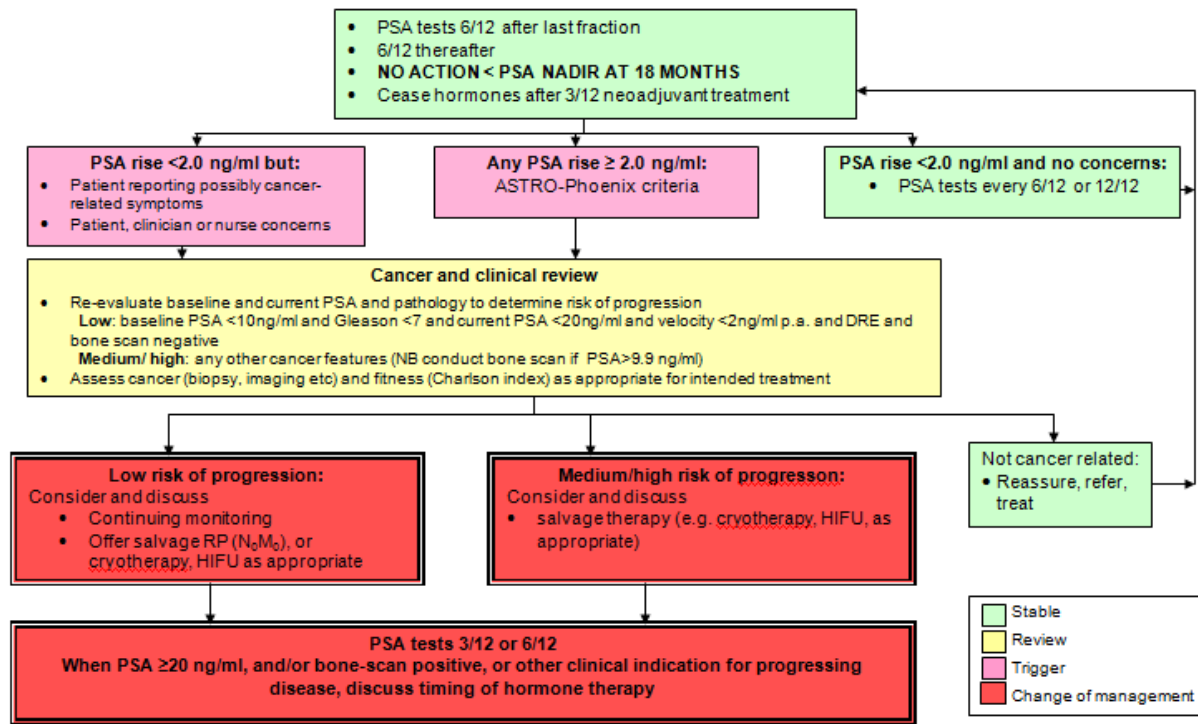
• PSA tests 6/12 after last fraction
• 6/12 thereafter
• **NO ACTION < PSA NADIR AT 18 MONTHS**
• Cease hormones after 3/12 neoadjuvant treatment

**PSA rise <2.0 ng/ml but:**
• Patient reporting possibly cancer-related symptoms
• Patient, clinician or nurse concerns

**Any PSA rise ≥ 2.0 ng/ml:**
ASTRO-Phoenix criteria

**PSA rise <2.0 ng/ml and no concerns:**
• PSA tests every 6/12 or 12/12

**Cancer and clinical review**
• Re-evaluate baseline and current PSA and pathology to determine risk of progression
**Low**: baseline PSA <10ng/ml and Gleason <7 and current PSA <20ng/ml and velocity <2ng/ml p.a. and DRE and bone scan negative
**Medium/ high**: any other cancer features (NB conduct bone scan if PSA>9.9 ng/ml)
• Assess cancer (biopsy, imaging etc) and fitness (Charlson index) as appropriate for intended treatment

**Low risk of progression:**
Consider and discuss
• Continuing monitoring
• Offer salvage RP ($N_0M_0$), or cryotherapy, HIFU as appropriate

**Medium/high risk of progresson:**
Consider and discuss
• salvage therapy (e.g. cryotherapy, HIFU, as appropriate)

Not cancer related:
• Reassure, refer, treat

**PSA tests 3/12 or 6/12**
**When PSA ≥20 ng/ml, and/or bone-scan positive, or other clinical indication for progressing disease, discuss timing of hormone therapy**

Stable
Review
Trigger
Change of management